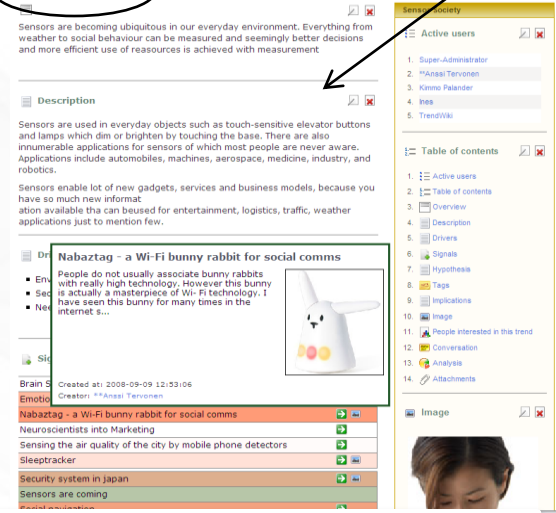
Sensors are becoming ubiquitous in our everyday environment. Everything from weather to social behaviour can be measured and seemingly better decisions and more efficient use of reasources is achieved with measurement

Description

Sensors are used in everyday objects such as touch-sensitive elevator buttons and lamps which dim or brighten by touching the base. There are also innumerable applications for sensors of which most people are never aware. Applications include automobiles, machines, aerospace, medicine, industry, and robotics.

Sensors enable lot of new gadgets, services and business models, because you have so much new informat ation available tha can beused for entertainment, logistics, traffic, weather applications just to mention few.

Dri

Env
Sec
Nee

Sig

Brain S
Emotio
Nabaztag - a Wi-Fi bunny rabbit for social comms
Neuroscientists into Marketing
Sensing the air quality of the city by mobile phone detectors
Sleeptracker
Security system in japan
Sensors are coming

Nabaztag - a Wi-Fi bunny rabbit for social comms

People do not usually associate bunny rabbits with really high technology. However this bunny is actually a masterpiece of Wi-Fi technology. I have seen this bunny for many times in the internet s...

Created at: 2008-09-09 12:53:06
Creator: **Anssi Tervonen

Sensor Society

Active users

1. Super-Administrator
2. **Anssi Tervonen
3. Kimmo Palander
4. Ines
5. TrendWiki

Table of contents

1. Active users
2. Table of contents
3. Overview
4. Description
5. Drivers
6. Signals
7. Hypothesis
8. Tags
9. Implications
10. Image
11. People interested in this trend
12. Conversation
13. Analysis
14. Attachments

Image